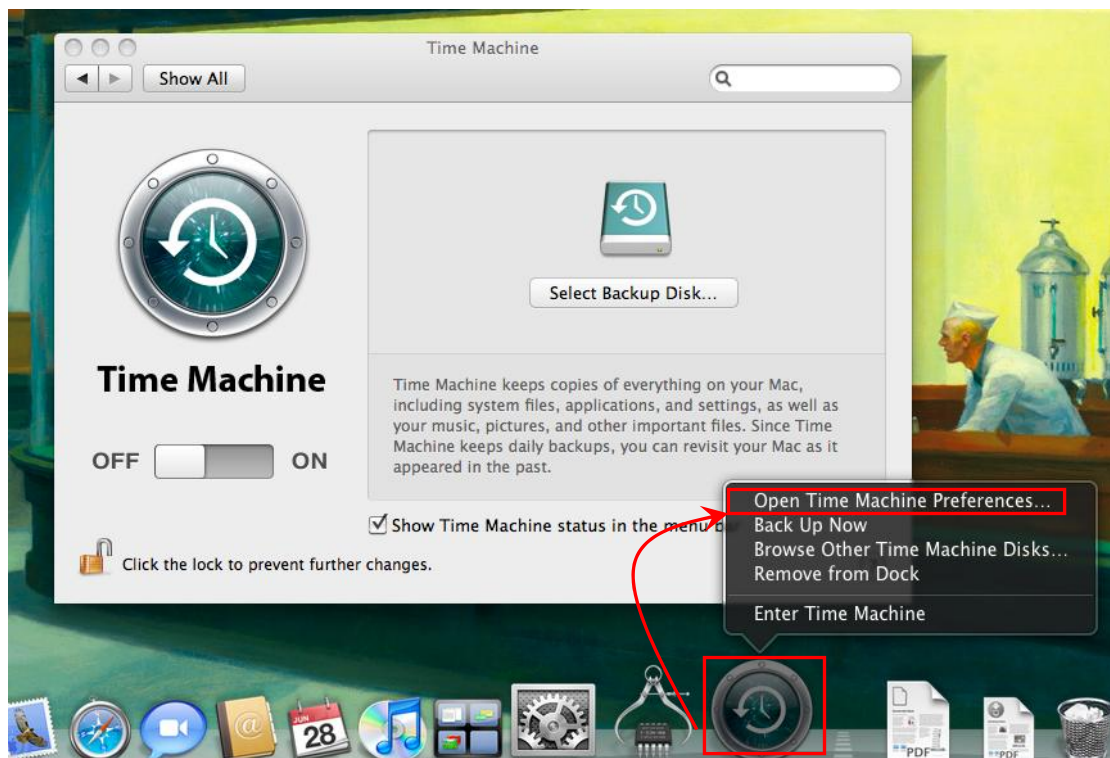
Time Machine

Show All

Time Machine

OFF ON

Select Backup Disk...

Time Machine keeps copies of everything on your Mac, including system files, applications, and settings, as well as your music, pictures, and other important files. Since Time Machine keeps daily backups, you can revisit your Mac as it appeared in the past.

Show Time Machine status in the menu b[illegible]

Click the lock to prevent further changes.

Open Time Machine Preferences...
Back Up Now
Browse Other Time Machine Disks...
Remove from Dock

Enter Time Machine

JUN
28

PDF

PDF